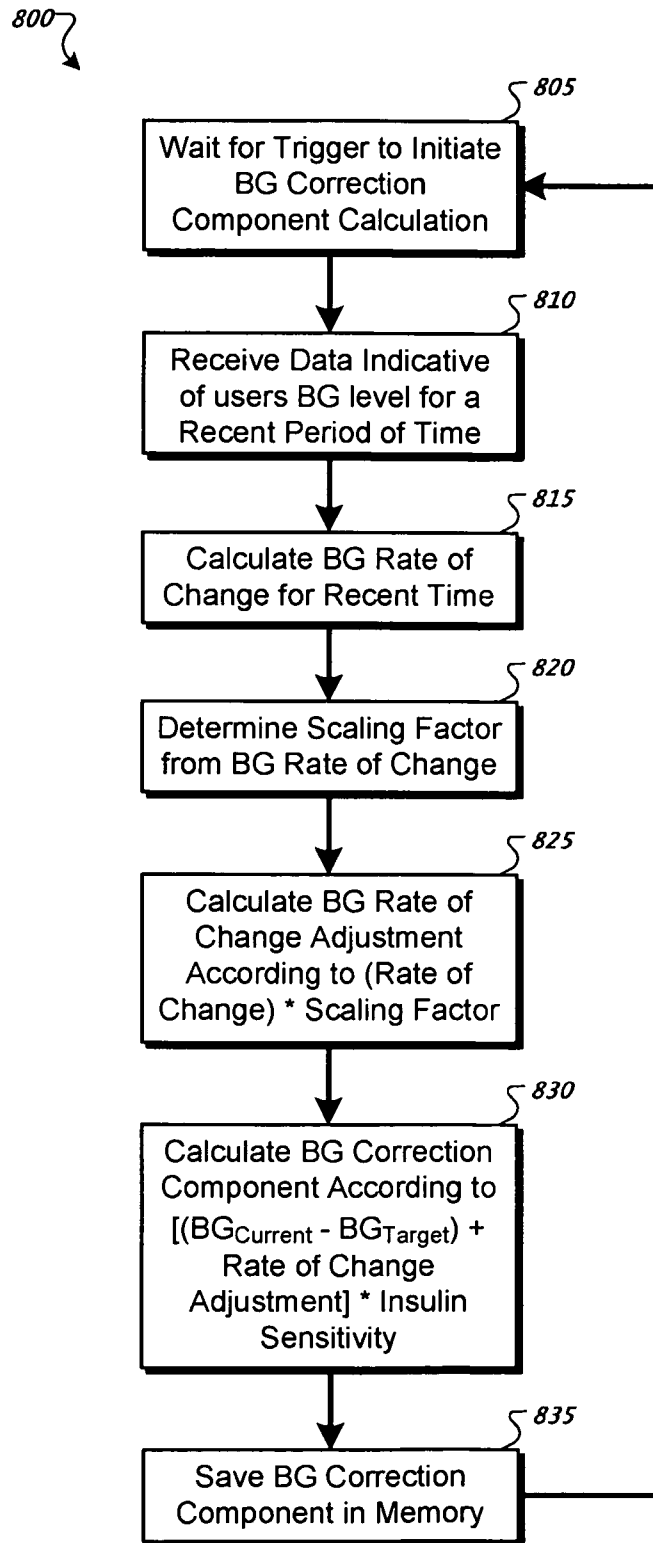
800

805

Wait for Trigger to Initiate BG Correction Component Calculation

810

Receive Data Indicative of users BG level for a Recent Period of Time

815

Calculate BG Rate of Change for Recent Time

820

Determine Scaling Factor from BG Rate of Change

825

Calculate BG Rate of Change Adjustment According to (Rate of Change) * Scaling Factor

830

Calculate BG Correction Component According to [($BG_{Current}$ - $BG_{Target}$) + Rate of Change Adjustment] * Insulin Sensitivity

835

Save BG Correction Component in Memory